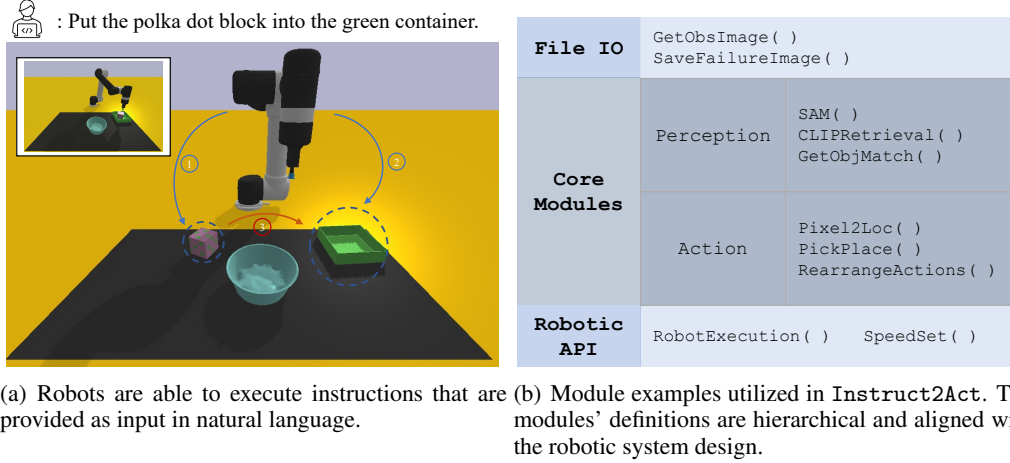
: Put the polka dot block into the green container.

1

2

3

| File IO | GetObsImage( )<br>SaveFailureImage( ) | |
|---|---|---|
| Core Modules | Perception | SAM( )<br>CLIPRetrieval( )<br>GetObjMatch( ) |
| | Action | Pixel2Loc( )<br>PickPlace( )<br>RearrangeActions( ) |
| Robotic API | RobotExecution( )  SpeedSet( ) | |

(a) Robots are able to execute instructions that are provided as input in natural language.

(b) Module examples utilized in Instruct2Act. T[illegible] modules' definitions are hierarchical and aligned w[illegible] the robotic system design.